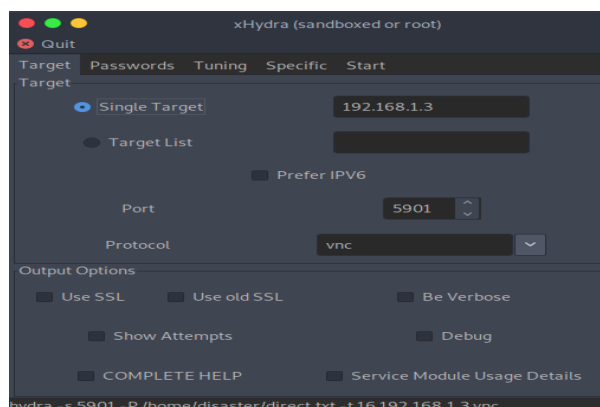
xHydra (sandboxed or root)

Quit

Target Passwords Tuning Specific Start

Target

Single Target 192.168.1.3

Target List

Prefer IPV6

Port 5901

Protocol vnc

Output Options

Use SSL Use old SSL Be Verbose

Show Attempts Debug

COMPLETE HELP Service Module Usage Details

hydra -s 5901 -P /home/disaster/direct.txt -t 16 192.168.1.3 vnc